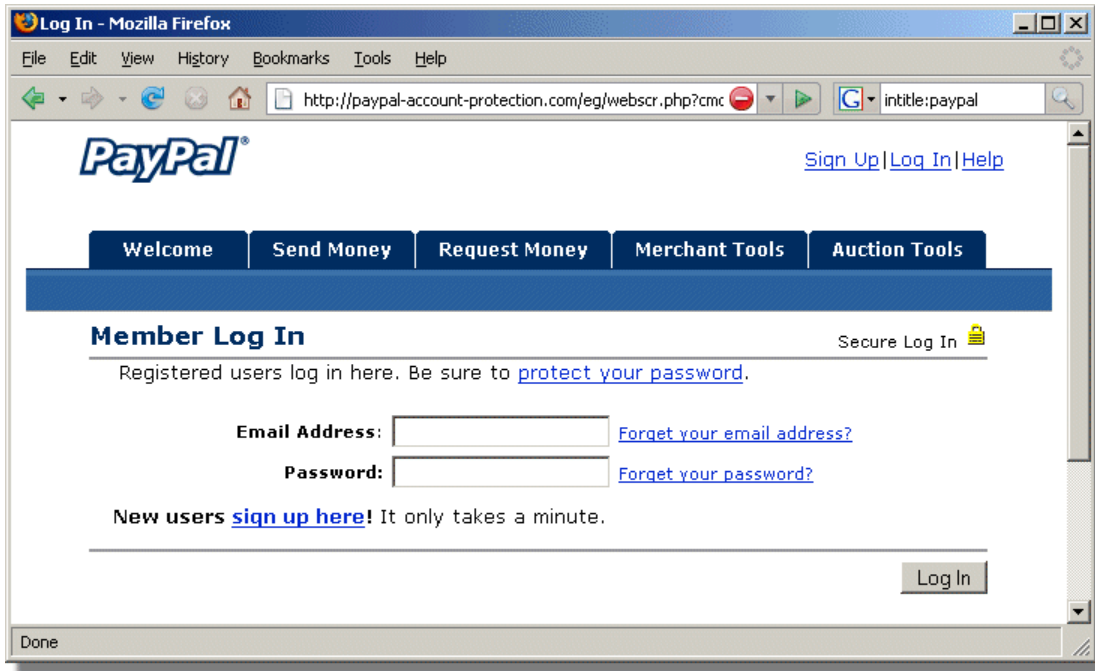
Log In - Mozilla Firefox

File Edit View History Bookmarks Tools Help

http://paypal-account-protection.com/eg/webscr.php?cmc

intitle:paypal

PayPal®

Sign Up | Log In | Help

Welcome
Send Money
Request Money
Merchant Tools
Auction Tools

Member Log In

Secure Log In

Registered users log in here. Be sure to protect your password.

Email Address:
Forget your email address?

Password:
Forget your password?

New users sign up here! It only takes a minute.

Log In

Done